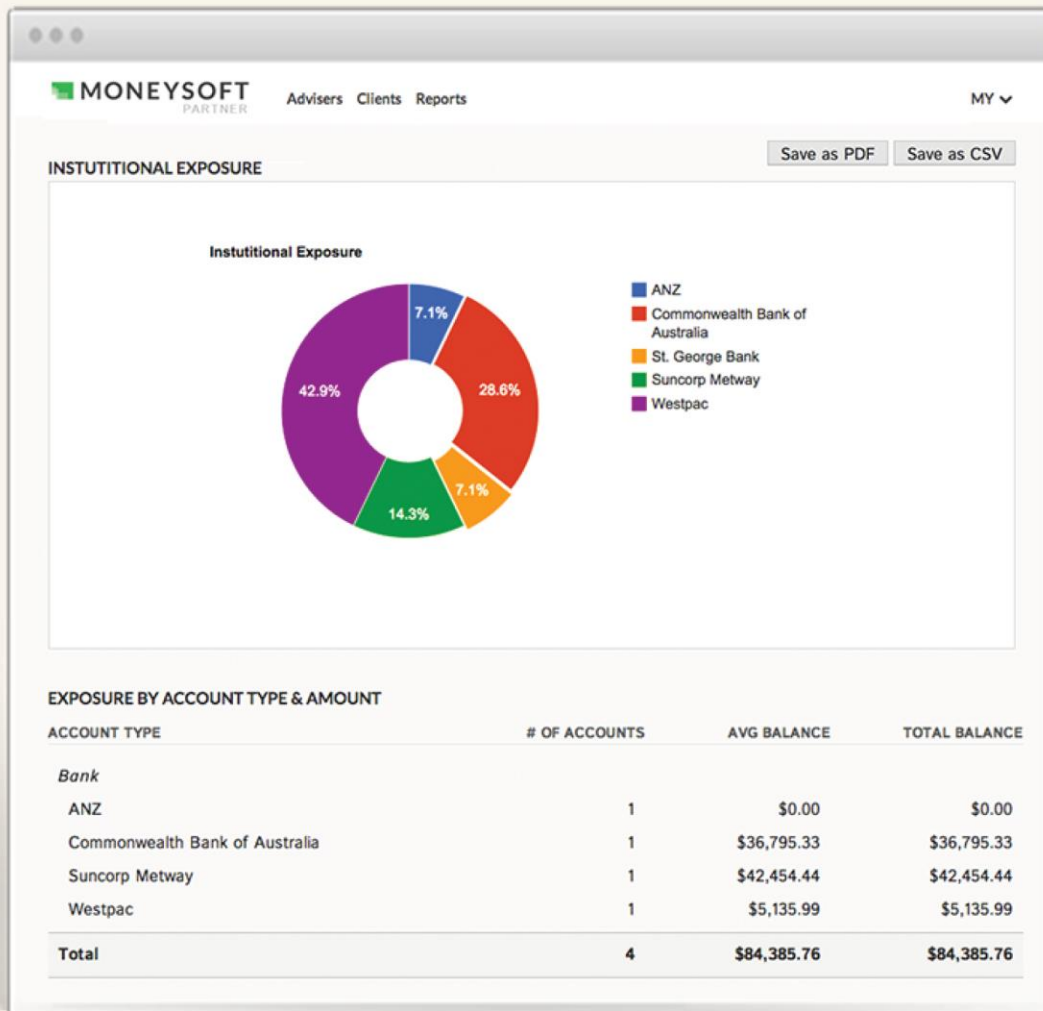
MONEYSOFT
PARTNER

Advisers Clients Reports

MY

Save as PDF Save as CSV

INSTUTITIONAL EXPOSURE

Instutitional Exposure

7.1%
28.6%
7.1%
14.3%
42.9%

ANZ
Commonwealth Bank of Australia
St. George Bank
Suncorp Metway
Westpac

EXPOSURE BY ACCOUNT TYPE & AMOUNT

| ACCOUNT TYPE | # OF ACCOUNTS | AVG BALANCE | TOTAL BALANCE |
|---|---|---|---|
| Bank | | | |
| ANZ | 1 | \$0.00 | \$0.00 |
| Commonwealth Bank of Australia | 1 | \$36,795.33 | \$36,795.33 |
| Suncorp Metway | 1 | \$42,454.44 | \$42,454.44 |
| Westpac | 1 | \$5,135.99 | \$5,135.99 |
| Total | 4 | \$84,385.76 | \$84,385.76 |